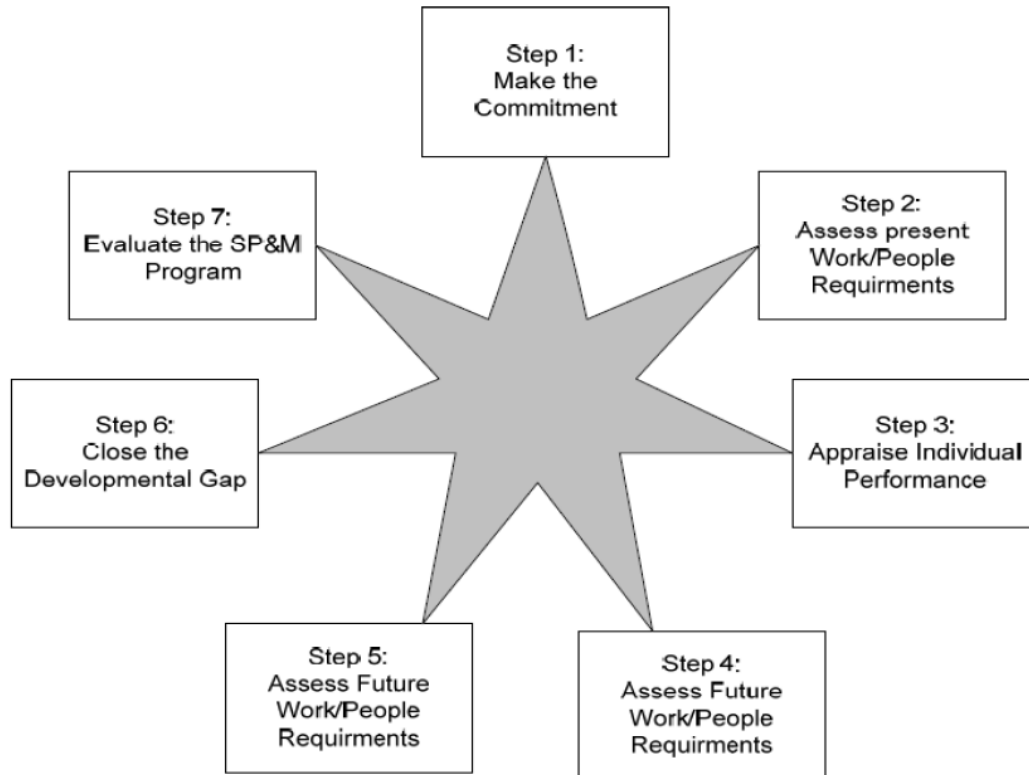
Step 1:
Make the Commitment

Step 2:
Assess present Work/People Requirments

Step 3:
Appraise Individual Performance

Step 4:
Assess Future Work/People Requirments

Step 5:
Assess Future Work/People Requirments

Step 6:
Close the Developmental Gap

Step 7:
Evaluate the SP&M Program